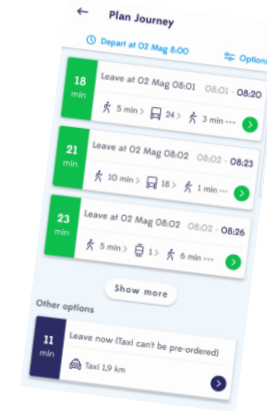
Plan Journey

Depart at 02 Mag 8:00

Options

18 min
Leave at 02 Mag 08:01
08:01 - 08:20
5 min > 24 > 3 min ...

21 min
Leave at 02 Mag 08:02
08:02 - 08:23
10 min > 18 > 1 min ...

23 min
Leave at 02 Mag 08:02
08:02 - 08:26
5 min > 1 > 6 min ...

Show more

Other options

11 min
Leave now (Taxi can't be pre-ordered)
Taxi 1,9 km